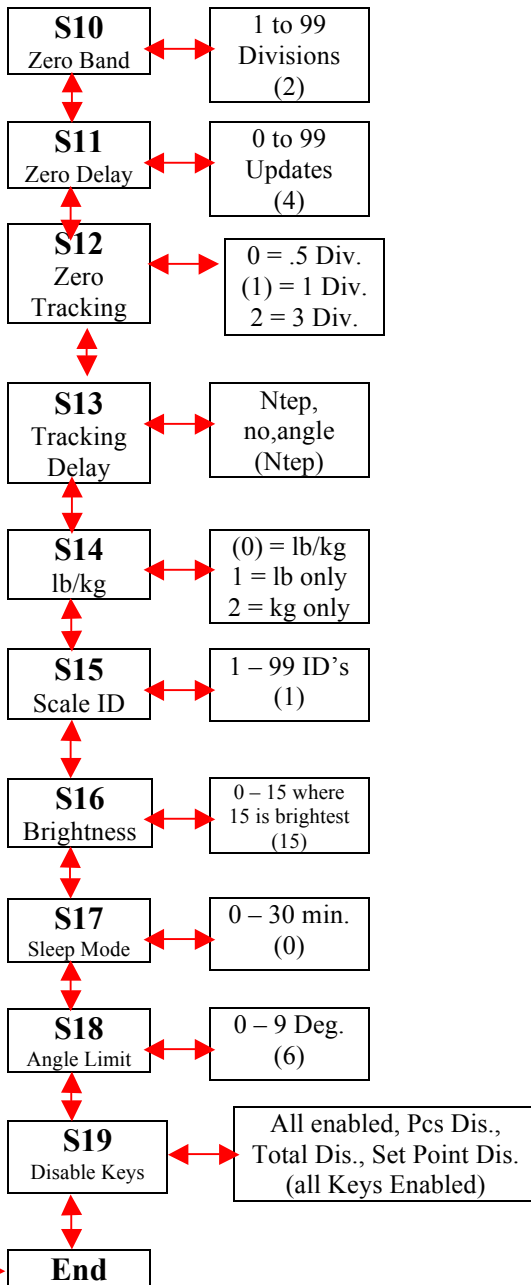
S10
Zero Band

1 to 99
Divisions
(2)

S11
Zero Delay

0 to 99
Updates
(4)

S12
Zero
Tracking

0 = .5 Div.
(1) = 1 Div.
2 = 3 Div.

S13
Tracking
Delay

Ntep,
no,angle
(Ntep)

S14
lb/kg

(0) = lb/kg
1 = lb only
2 = kg only

S15
Scale ID

1 – 99 ID's
(1)

S16
Brightness

0 – 15 where
15 is brightest
(15)

S17
Sleep Mode

0 – 30 min.
(0)

S18
Angle Limit

0 – 9 Deg.
(6)

S19
Disable Keys

All enabled, Pcs Dis.,
Total Dis., Set Point Dis.
(all Keys Enabled)

End